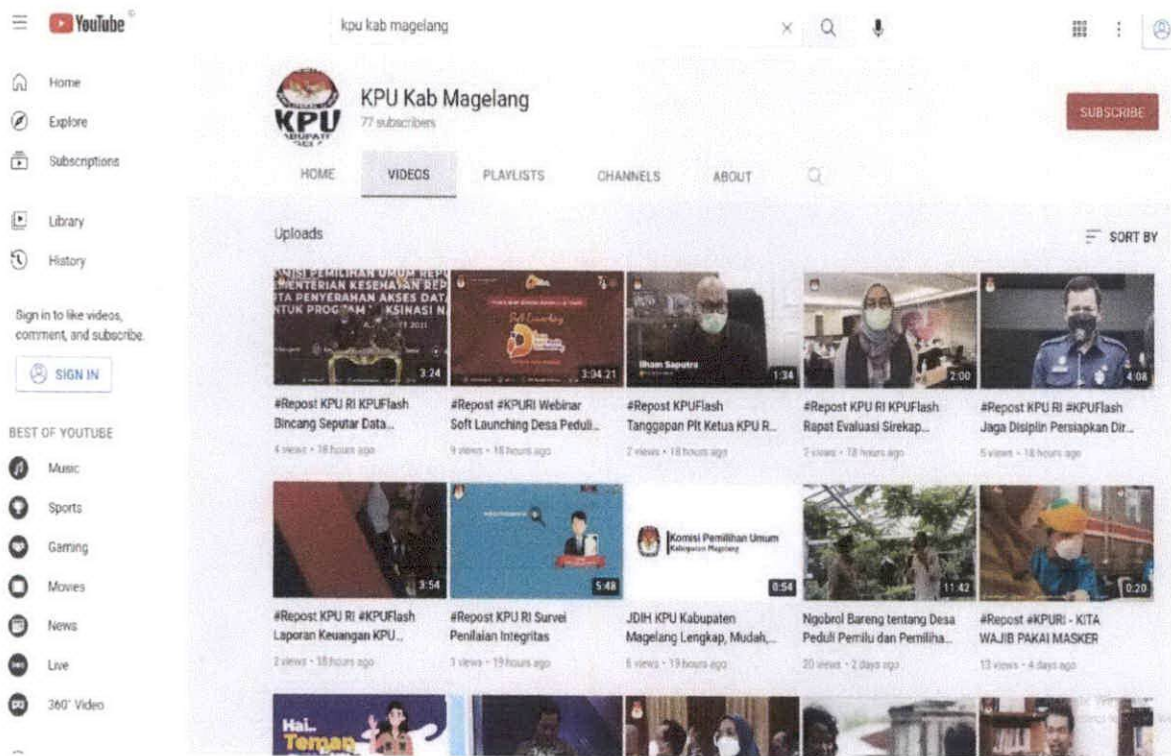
YouTube

kpu kab magelang

Home
Explore
Subscriptions
Library
History

Sign in to like videos, comment, and subscribe.
SIGN IN

BEST OF YOUTUBE
Music
Sports
Gaming
Movies
News
Live
360° Video

KPU
KPU Kab Magelang
77 subscribers
SUBSCRIBE

HOME VIDEOS PLAYLISTS CHANNELS ABOUT

Uploads
SORT BY

3:24
#Repost KPU RI KPUFlash Bincang Seputar Data...
4 views • 18 hours ago

3:04:21
#Repost #KPURI Webinar Soft Launching Desa Peduli...
9 views • 18 hours ago

Ilham Saputra
1:34
#Repost KPUFlash Tanggapan Plt Ketua KPU R...
2 views • 18 hours ago

2:00
#Repost KPU RI KPUFlash Rapat Evaluasi Sirekap...
2 views • 18 hours ago

4:08
#Repost KPU RI #KPUFlash Jaga Disiplin Persiapkan Dir...
5 views • 18 hours ago

3:54
#Repost KPU RI #KPUFlash Laporan Keuangan KPU...
2 views • 18 hours ago

5:48
#Repost KPU RI Survei Penilaian Integritas
1 view • 19 hours ago

Komisi Pemilihan Umum Kabupaten Magelang
0:54
JDIH KPU Kabupaten Magelang Lengkap, Mudah,...
6 views • 19 hours ago

11:42
Ngobrol Bareng tentang Desa Peduli Pemilu dan Pemiliha...
20 views • 2 days ago

0:20
#Repost #KPURI - KITA WAJIB PAKAI MASKER
13 views • 4 days ago

Hai.. Teman